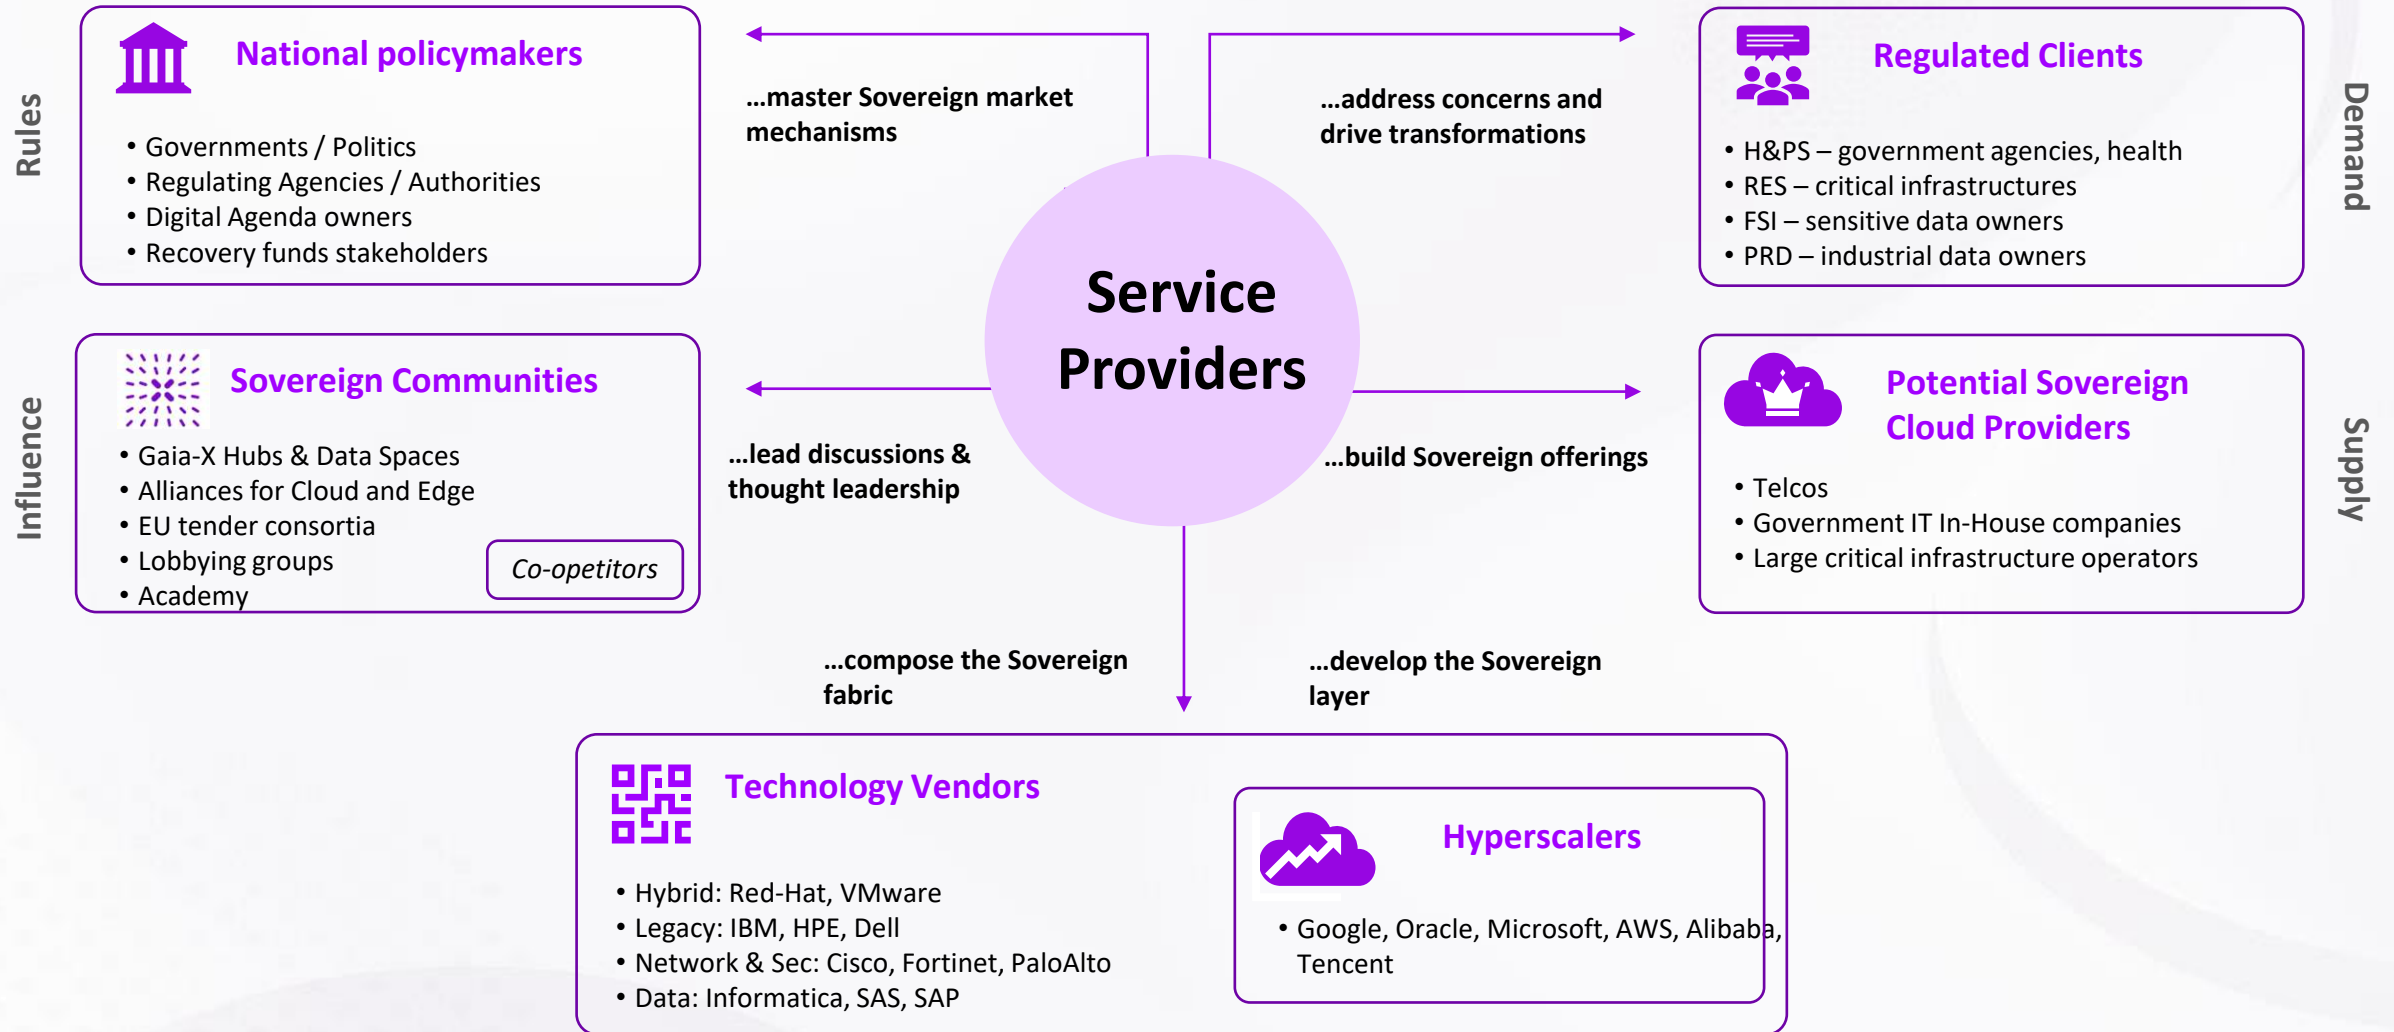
Rules

National policymakers

• Governments / Politics
• Regulating Agencies / Authorities
• Digital Agenda owners
• Recovery funds stakeholders

...master Sovereign market mechanisms

...address concerns and drive transformations

Regulated Clients

• H&PS – government agencies, health
• RES – critical infrastructures
• FSI – sensitive data owners
• PRD – industrial data owners

Demand

Influence

Sovereign Communities

• Gaia-X Hubs & Data Spaces
• Alliances for Cloud and Edge
• EU tender consortia
• Lobbying groups
• Academy

Co-opetitors

...lead discussions & thought leadership

Service Providers

...build Sovereign offerings

Potential Sovereign Cloud Providers

• Telcos
• Government IT In-House companies
• Large critical infrastructure operators

Supply

...compose the Sovereign fabric

...develop the Sovereign layer

Technology Vendors

• Hybrid: Red-Hat, VMware
• Legacy: IBM, HPE, Dell
• Network & Sec: Cisco, Fortinet, PaloAlto
• Data: Informatica, SAS, SAP

Hyperscalers

• Google, Oracle, Microsoft, AWS, Alibaba, Tencent